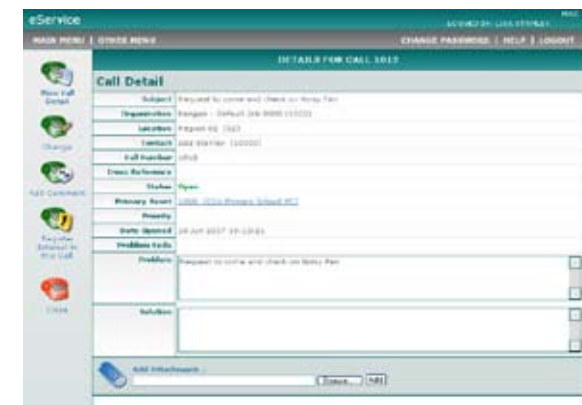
eService

LOGGED IN: LISA STANLEY

MAIN MENU | OTHER MENU

CHANGE PASSWORD | HELP | LOGOUT

DETAILS FOR CALL 1012

New Call Detail

Change

Add Comment

Register Interest in this Call

Close

Call Detail

| | |
|---|---|
| Subject | Request to come and check on Noisy Fan |
| Organisation | Rangers - Default Job 0000 (1013) |
| Location | Region 42 (162) |
| Contact | Lisa Stanley (10000) |
| Call Number | 1012 |
| Trans Reference | |
| Status | Open |
| Primary Asset | 1000 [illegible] |
| Priority | |
| Date Opened | 20 Jun 2007 09:10:01 |
| Problem Code | |
| Problem | Request to come and check on Noisy Fan |
| Solution | |

Add Attachment :

Browse... Add